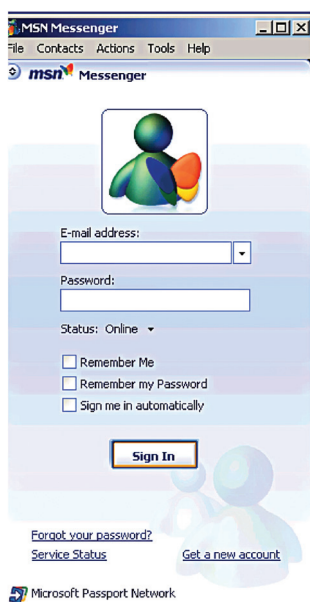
MSN Messenger
ile Contacts Actions Tools Help
msn Messenger

E-mail address:

Password:

Status: Online

Remember Me
Remember my Password
Sign me in automatically

Sign In

Forgot your password?
Service Status
Get a new account

Microsoft Passport Network